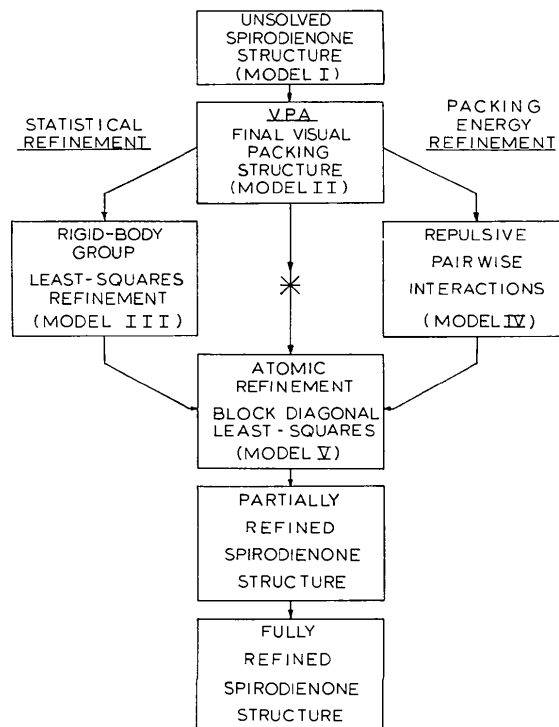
UNSOLVED SPIRODIENONE STRUCTURE (MODEL I)

STATISTICAL REFINEMENT

VPA FINAL VISUAL PACKING STRUCTURE (MODEL II)

PACKING ENERGY REFINEMENT

RIGID-BODY GROUP LEAST-SQUARES REFINEMENT (MODEL III)

*

REPULSIVE PAIRWISE INTERACTIONS (MODEL IV)

ATOMIC REFINEMENT BLOCK DIAGONAL LEAST-SQUARES (MODEL V)

PARTIALLY REFINED SPIRODIENONE STRUCTURE

FULLY REFINED SPIRODIENONE STRUCTURE